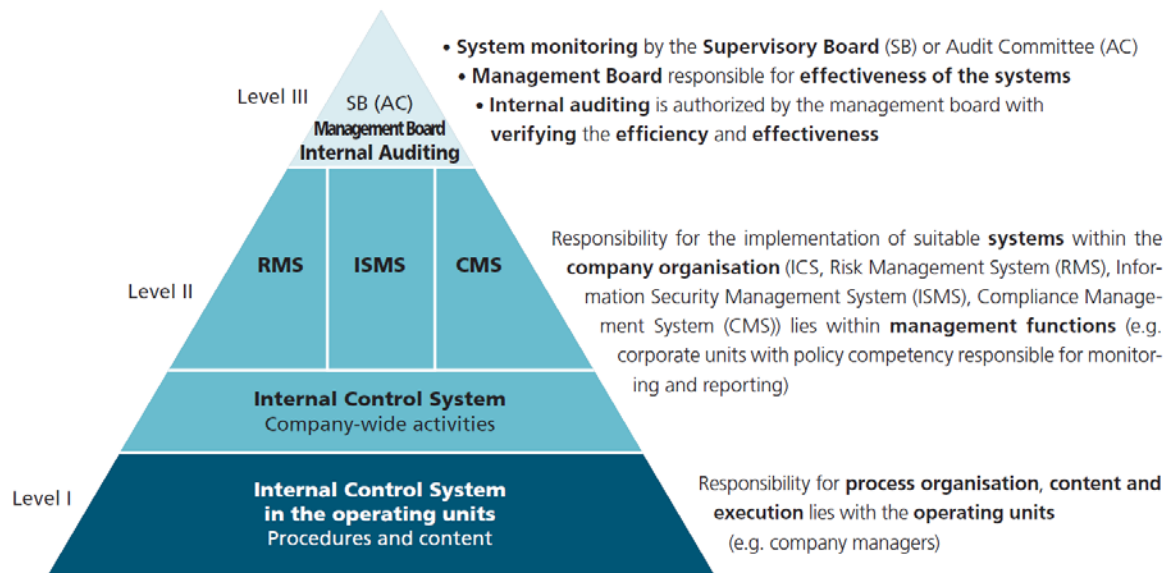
Level III

SB (AC)
Management Board
Internal Auditing

• System monitoring by the Supervisory Board (SB) or Audit Committee (AC)
• Management Board responsible for effectiveness of the systems
• Internal auditing is authorized by the management board with verifying the efficiency and effectiveness

Level II

RMS

ISMS

CMS

Responsibility for the implementation of suitable systems within the company organisation (ICS, Risk Management System (RMS), Information Security Management System (ISMS), Compliance Management System (CMS)) lies within management functions (e.g. corporate units with policy competency responsible for monitoring and reporting)

Internal Control System
Company-wide activities

Level I

Internal Control System in the operating units
Procedures and content

Responsibility for process organisation, content and execution lies with the operating units (e.g. company managers)